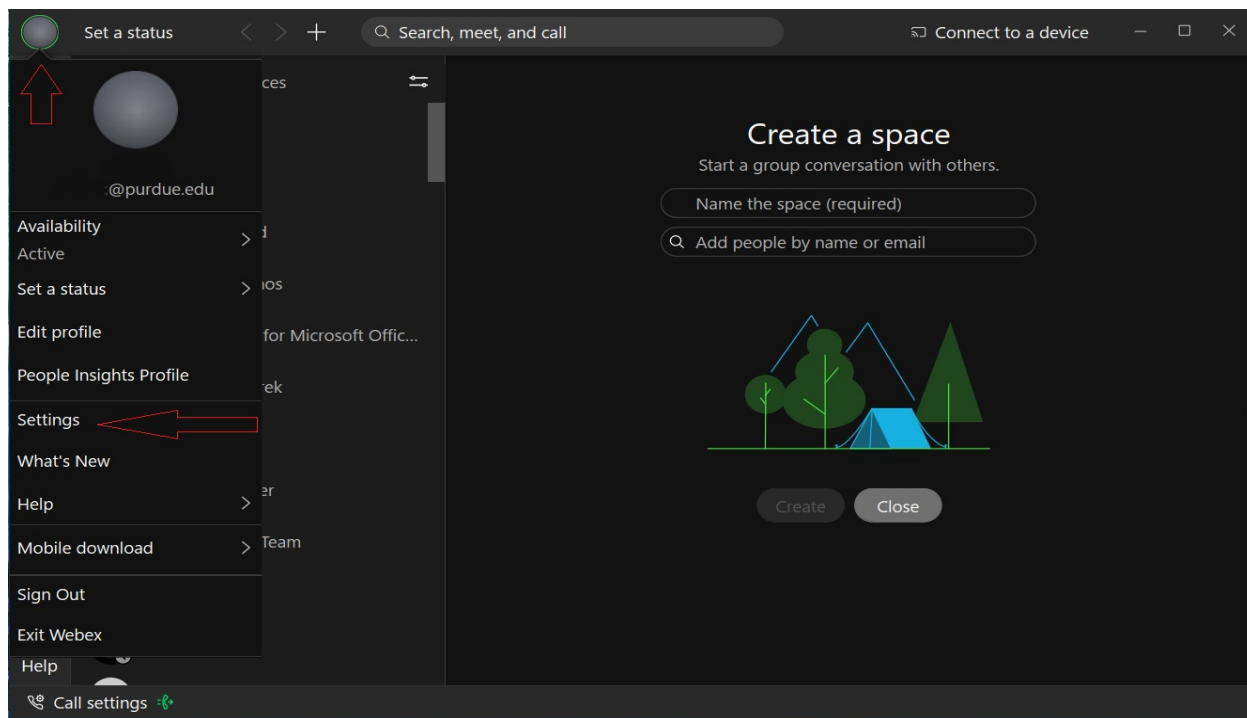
Set a status
Search, meet, and call
Connect to a device

@purdue.edu
Availability
Active
Set a status
Edit profile
People Insights Profile
Settings
What's New
Help
Mobile download
Sign Out
Exit Webex
Help

ces
d
nos
for Microsoft Offic...
ek
er
Team

Create a space
Start a group conversation with others.
Name the space (required)
Add people by name or email
Create
Close

Call settings